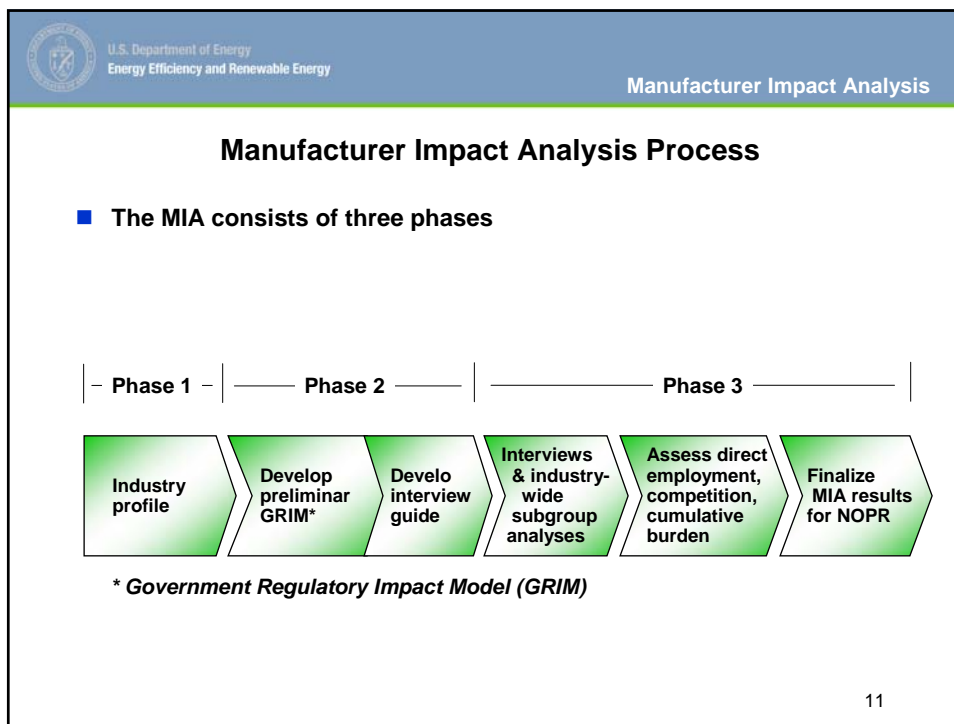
U.S. Department of Energy
Energy Efficiency and Renewable Energy

Manufacturer Impact Analysis

Manufacturer Impact Analysis Process

The MIA consists of three phases

Phase 1

Phase 2

Phase 3

Industry profile

Develop preliminar GRIM*

Develo interview guide

Interviews & industry-wide subgroup analyses

Assess direct employment, competition, cumulative burden

Finalize MIA results for NOPR

* Government Regulatory Impact Model (GRIM)

11